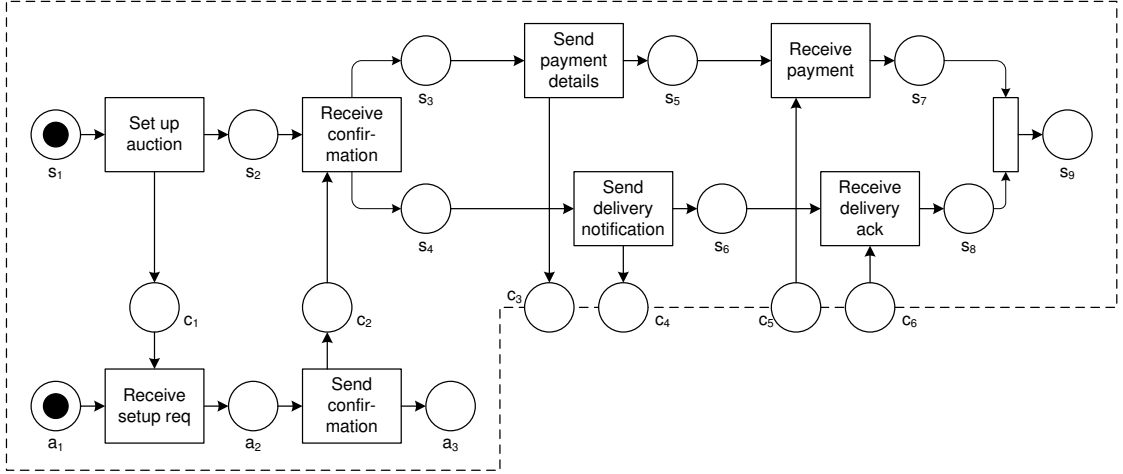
Send payment details

Receive payment

$s_3$

$s_5$

$s_7$

Set up auction

Receive confirmation

$s_1$

$s_2$

$s_9$

Send delivery notification

Receive delivery ack

$s_4$

$s_6$

$s_8$

$c_3$

$c_4$

$c_5$

$c_6$

$c_1$

$c_2$

Receive setup req

Send confirmation

$a_1$

$a_2$

$a_3$